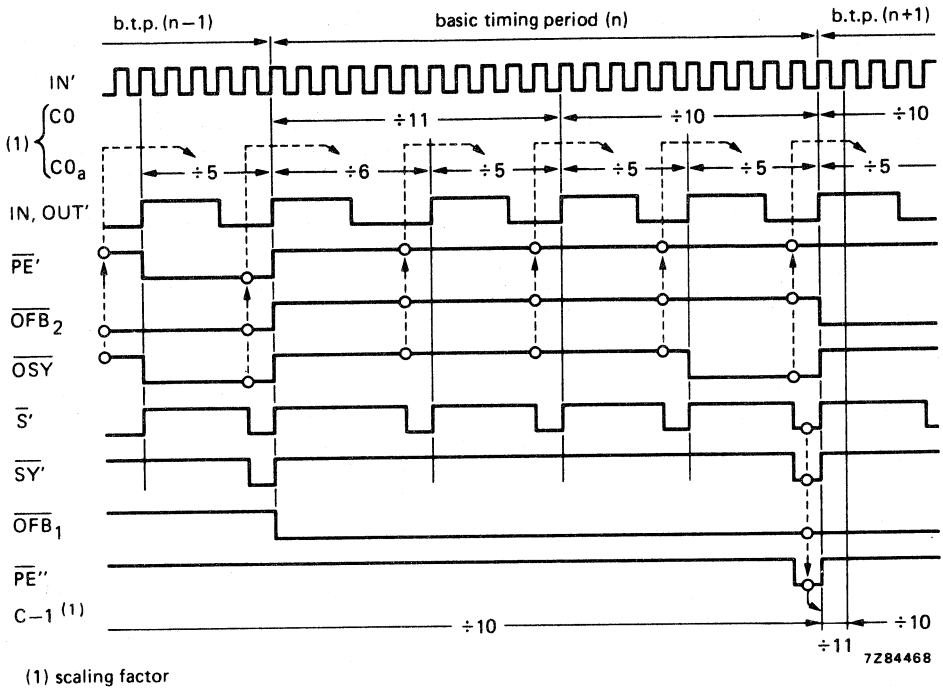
b.t.p. (n−1)
basic timing period (n)
b.t.p. (n+1)

IN'
(1) C0
C0$_a$
÷11
÷10
÷10
÷5
÷6
÷5
÷5
÷5
÷5
IN, OUT'
$\overline{PE}$'
$\overline{OFB}_2$
$\overline{OSY}$
$\overline{S}$'
$\overline{SY}$'
$\overline{OFB}_1$
$\overline{PE}$''
C−1 (1)
÷10
÷11
÷10
7Z84468

(1) scaling factor